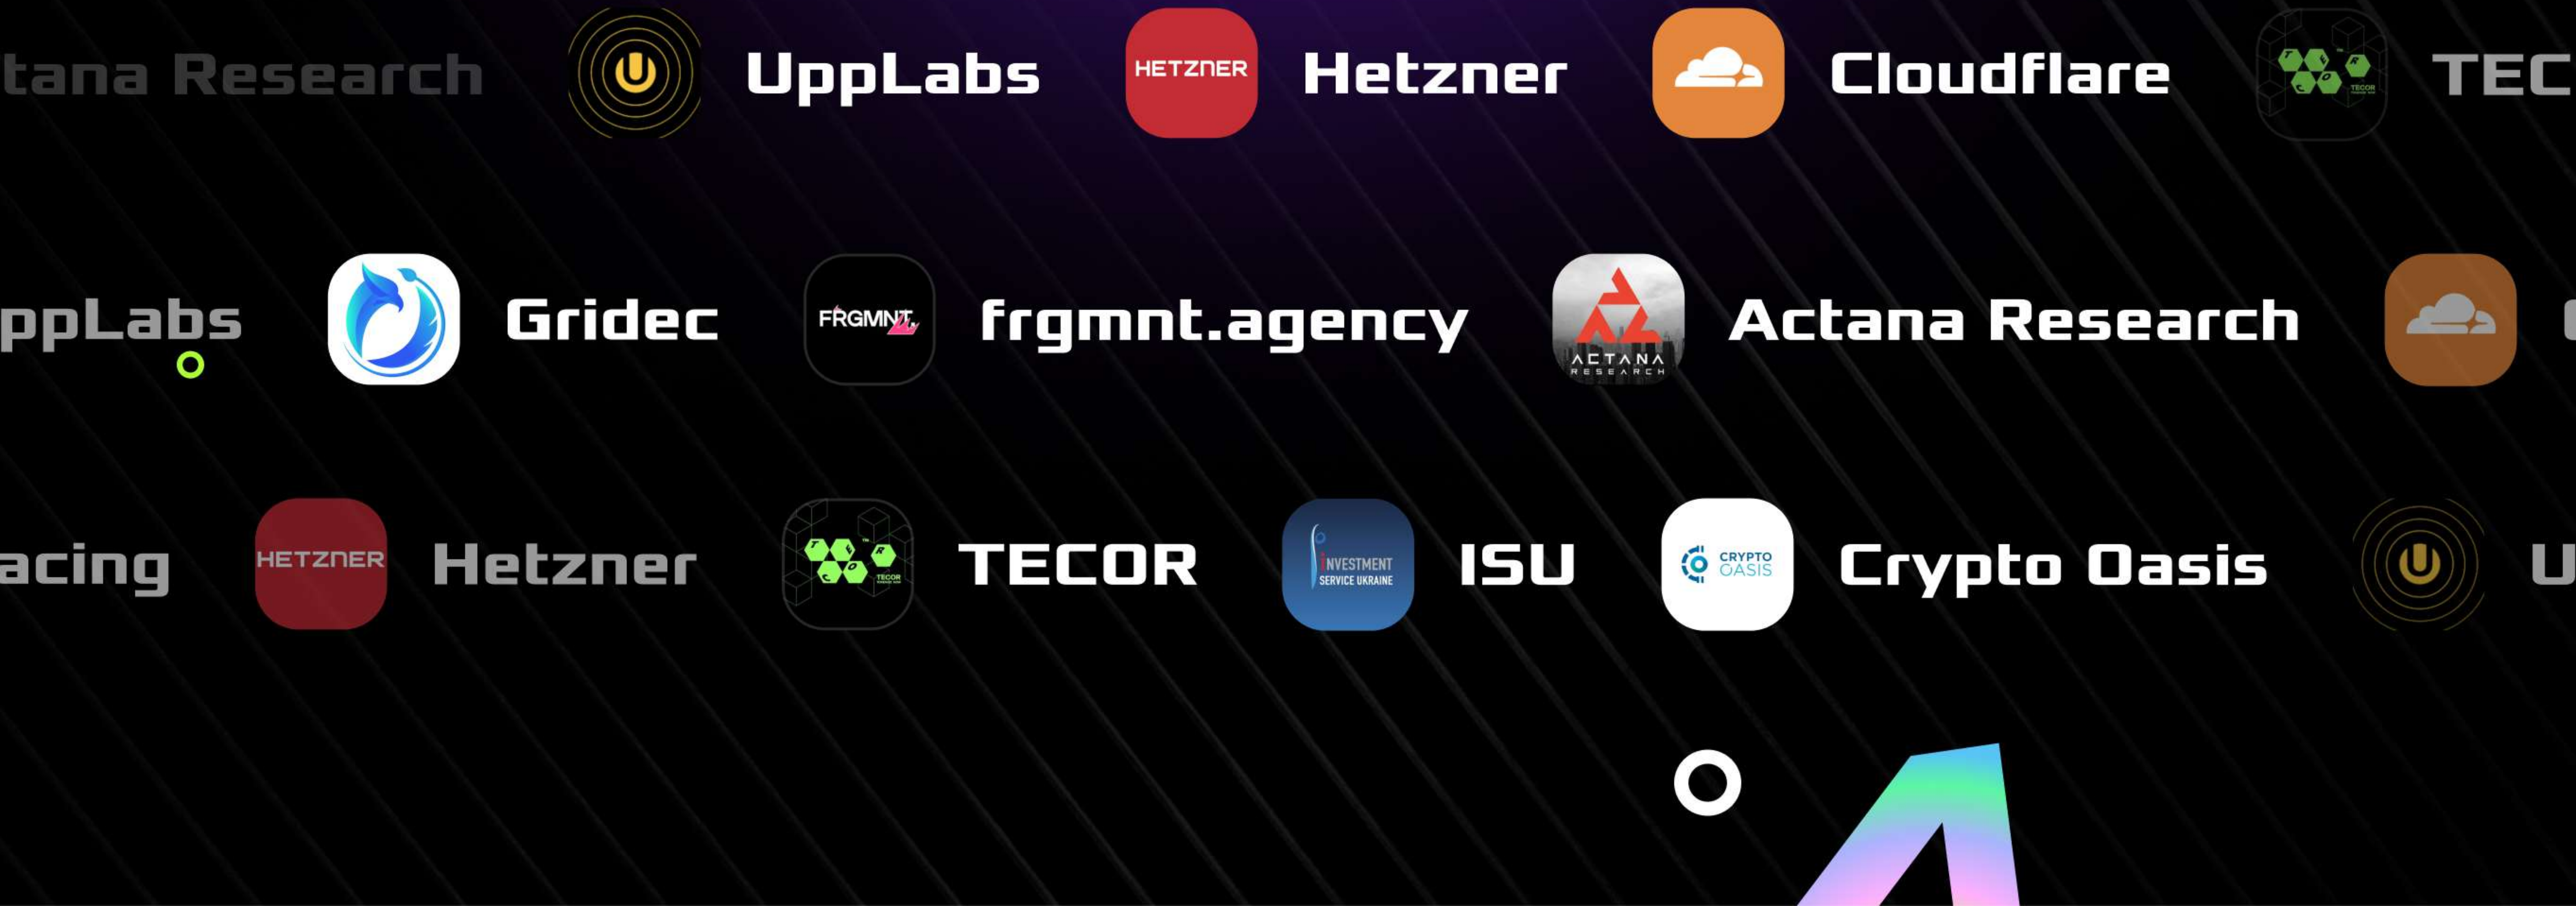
tana Research UppLabs HETZNER Hetzner Cloudflare TECOR TEC

ppLabs Gridec FRGMNT frgmnt.agency ACTANA RESEARCH Actana Research

acing HETZNER Hetzner TECOR TECOR INVESTMENT SERVICE UKRAINE ISU CRYPTO OASIS Crypto Oasis U